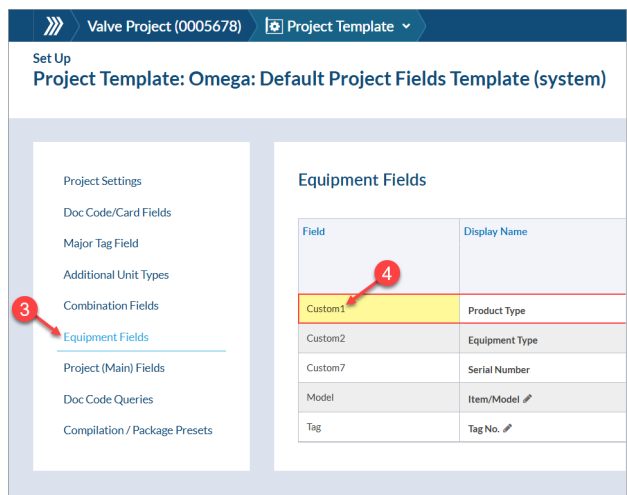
Valve Project (0005678) Project Template

Set Up

Project Template: Omega: Default Project Fields Template (system)

Project Settings

Doc Code/Card Fields

Major Tag Field

Additional Unit Types

Combination Fields

3

Equipment Fields

Project (Main) Fields

Doc Code Queries

Compilation / Package Presets

Equipment Fields

4

| Field | Display Name |
|---|---|
| Custom1 | Product Type |
| Custom2 | Equipment Type |
| Custom7 | Serial Number |
| Model | Item/Model |
| Tag | Tag No. |